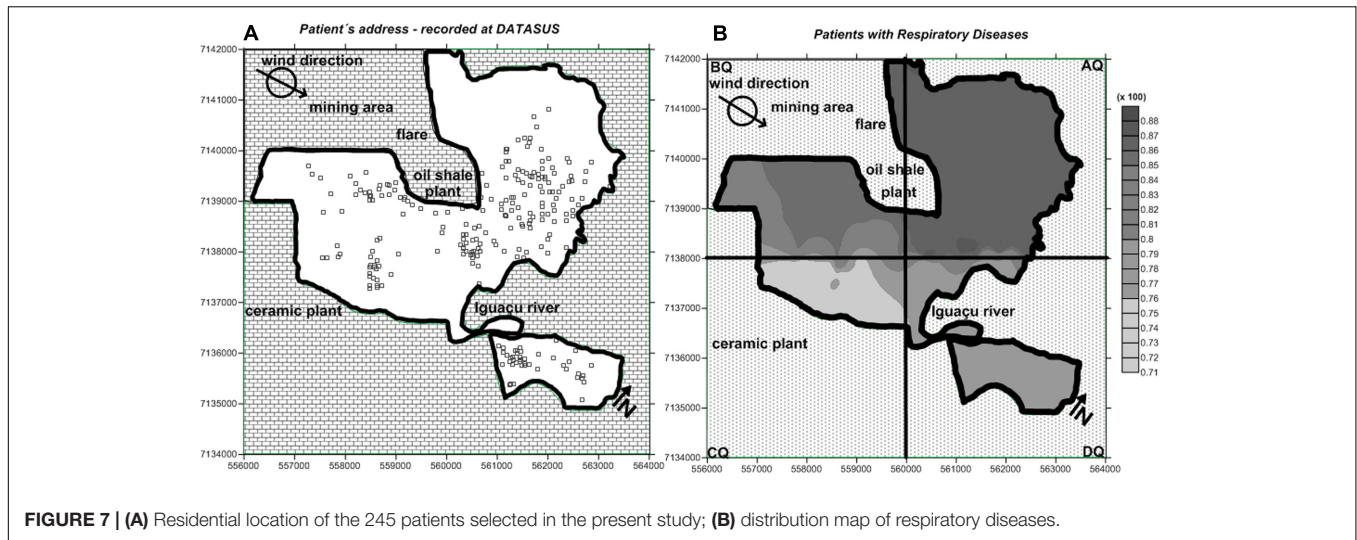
A

Patient´s address - recorded at DATASUS

7142000
7141000
7140000
7139000
7138000
7137000
7136000
7135000
7134000

wind direction

mining area

flare

oil shale plant

ceramic plant

Iguaçu river

N

556000 557000 558000 559000 560000 561000 562000 563000 564000

B

Patients with Respiratory Diseases

7142000
7141000
7140000
7139000
7138000
7137000
7136000
7135000
7134000

BQ

AQ

wind direction

mining area

flare

oil shale plant

ceramic plant

Iguaçu river

N

CQ

DQ

(x 100)
0.88
0.87
0.86
0.85
0.84
0.83
0.82
0.81
0.8
0.79
0.78
0.77
0.76
0.75
0.74
0.73
0.72
0.71

556000 557000 558000 559000 560000 561000 562000 563000 564000

FIGURE 7 | (A) Residential location of the 245 patients selected in the present study; (B) distribution map of respiratory diseases.